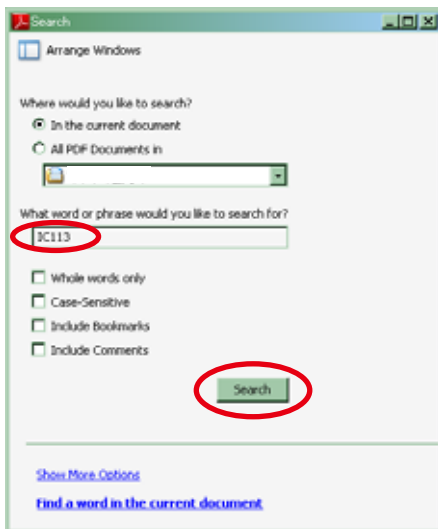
Search

Arrange Windows

Where would you like to search?

In the current document

All PDF Documents in

What word or phrase would you like to search for?

IC113

Whole words only

Case-Sensitive

Include Bookmarks

Include Comments

Search

Show More Options

Find a word in the current document